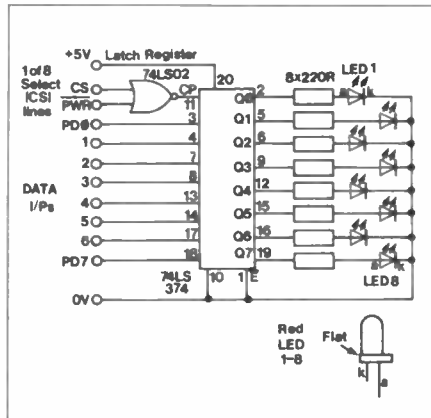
+5V Latch Register
1of8 Select (CS) lines
CS
PWR
74LS02
20
11
CP
PD0
3
1
4
2
7
3
8
DATA I/Ps
4
13
5
14
6
17
PD7
18
74LS 374
10
1
E
0V
Q0
Q1
Q2
Q3
Q4
Q5
Q6
Q7
2
5
6
9
12
15
16
19
8x220R
LED 1
a
k
a
k
LED8
Red LED 1–8
Flat
k
a